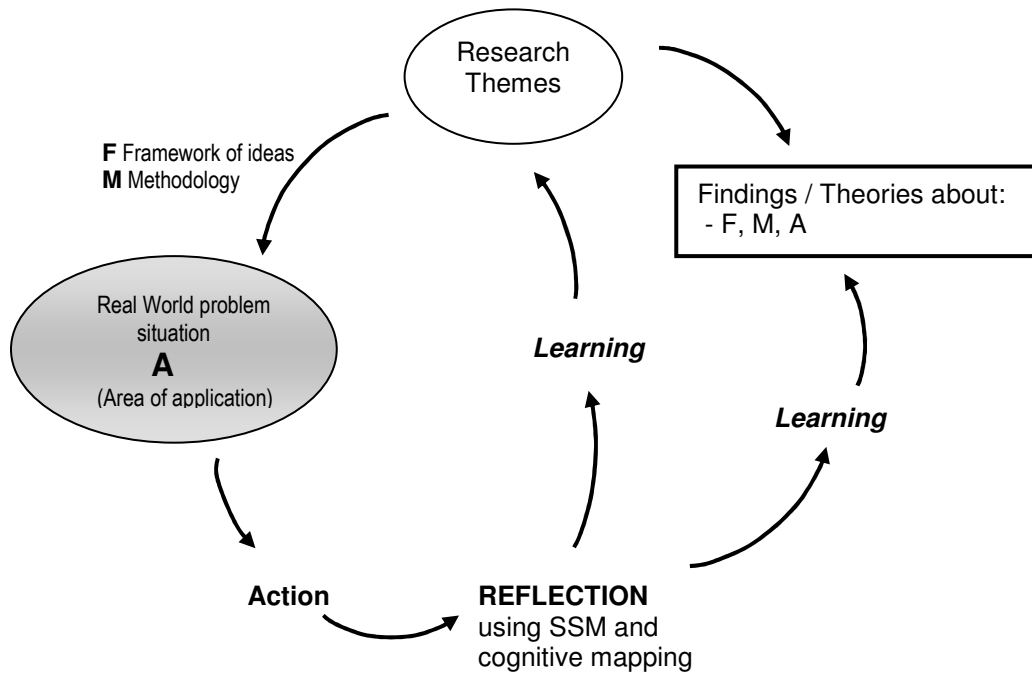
Research Themes

**F** Framework of ideas
**M** Methodology

Findings / Theories about:
- F, M, A

Real World problem situation
**A**
(Area of application)

***Learning***

***Learning***

**Action**

**REFLECTION**
using SSM and cognitive mapping